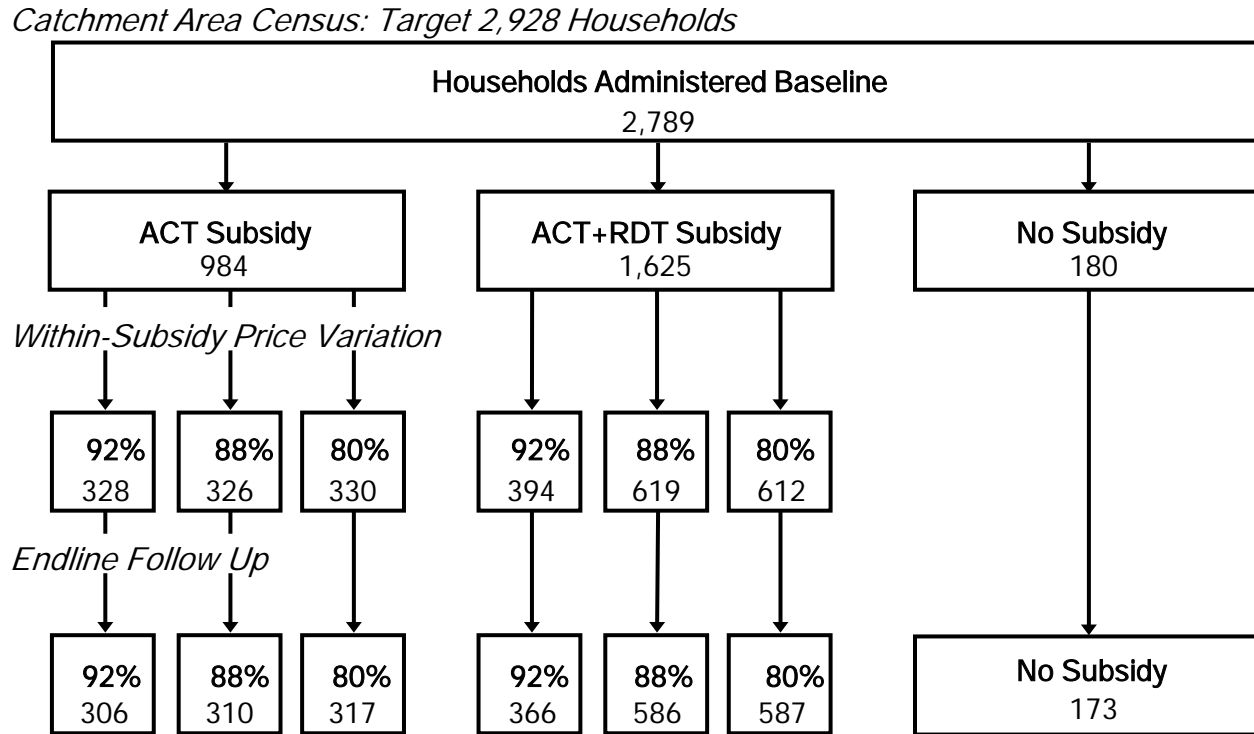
Catchment Area Census: Target 2,928 Households

Households Administered Baseline
2,789

ACT Subsidy
984

ACT+RDT Subsidy
1,625

No Subsidy
180

Within-Subsidy Price Variation

92%
328

88%
326

80%
330

92%
394

88%
619

80%
612

Endline Follow Up

92%
306

88%
310

80%
317

92%
366

88%
586

80%
587

No Subsidy
173